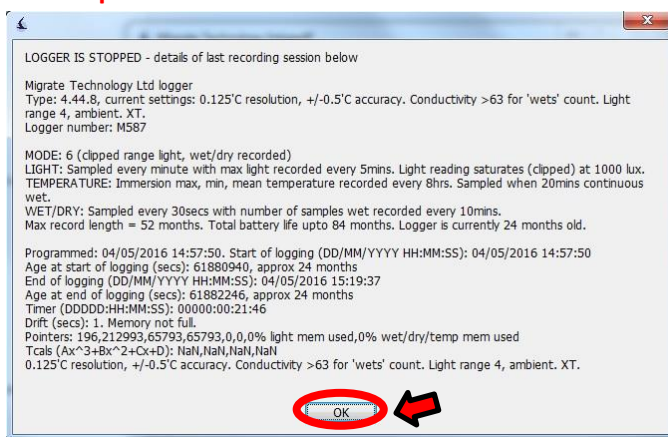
LOGGER IS STOPPED - details of last recording session below

Migrate Technology Ltd logger
Type: 4.44.8, current settings: 0.125'C resolution, +/-0.5'C accuracy. Conductivity >63 for 'wets' count. Light range 4, ambient. XT.
Logger number: M587

MODE: 6 (clipped range light, wet/dry recorded)
LIGHT: Sampled every minute with max light recorded every 5mins. Light reading saturates (clipped) at 1000 lux.
TEMPERATURE: Immersion max, min, mean temperature recorded every 8hrs. Sampled when 20mins continuous wet.
WET/DRY: Sampled every 30secs with number of samples wet recorded every 10mins.
Max record length = 52 months. Total battery life upto 84 months. Logger is currently 24 months old.

Programmed: 04/05/2016 14:57:50. Start of logging (DD/MM/YYYY HH:MM:SS): 04/05/2016 14:57:50
Age at start of logging (secs): 61880940, approx 24 months
End of logging (DD/MM/YYYY HH:MM:SS): 04/05/2016 15:19:37
Age at end of logging (secs): 61882246, approx 24 months
Timer (DDDDD:HH:MM:SS): 00000:00:21:46
Drift (secs): 1. Memory not full.
Pointers: 196,212993,65793,65793,0,0,0% light mem used,0% wet/dry/temp mem used
Tcals (Ax^3+Bx^2+Cx+D): NaN,NaN,NaN,NaN
0.125'C resolution, +/-0.5'C accuracy. Conductivity >63 for 'wets' count. Light range 4, ambient. XT.

OK